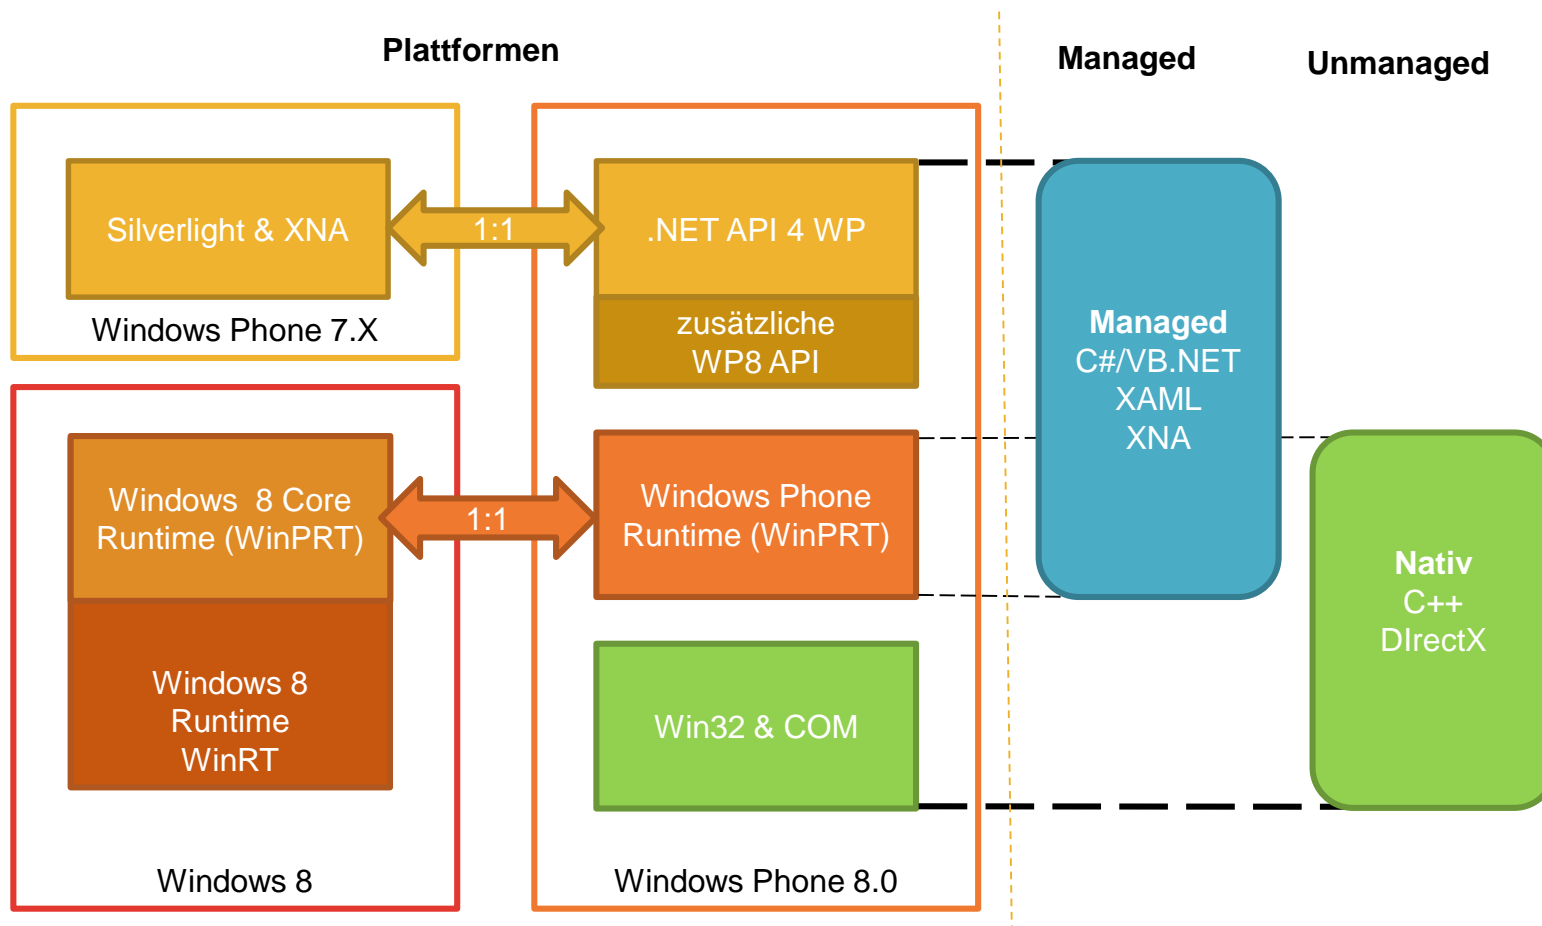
Plattformen

Managed

Unmanaged

Silverlight & XNA

1:1

.NET API 4 WP

zusätzliche WP8 API

Windows Phone 7.X

Managed
C#/VB.NET
XAML
XNA

Windows 8 Core Runtime (WinPRT)

1:1

Windows Phone Runtime (WinPRT)

Nativ
C++
DIrectX

Windows 8 Runtime WinRT

Win32 & COM

Windows 8

Windows Phone 8.0